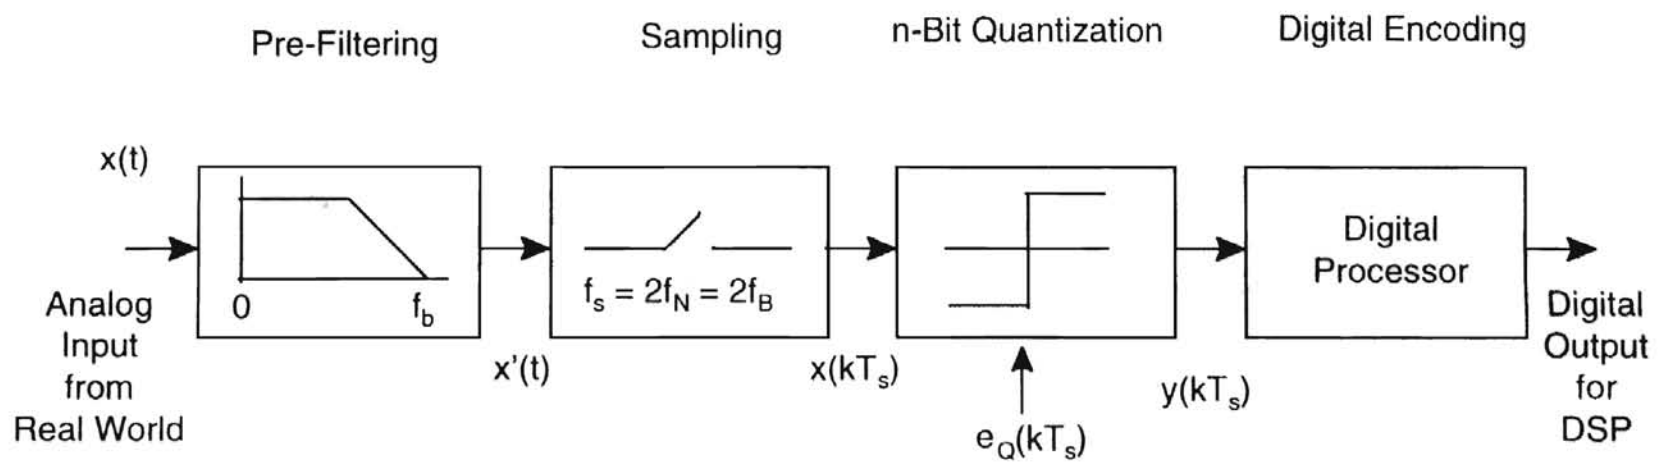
Pre-Filtering

Sampling

n-Bit Quantization

Digital Encoding

$x(t)$

Analog Input from Real World

0

$f_b$

$x'(t)$

$f_s = 2f_N = 2f_B$

$x(kT_s)$

$e_Q(kT_s)$

$y(kT_s)$

Digital Processor

Digital Output for DSP